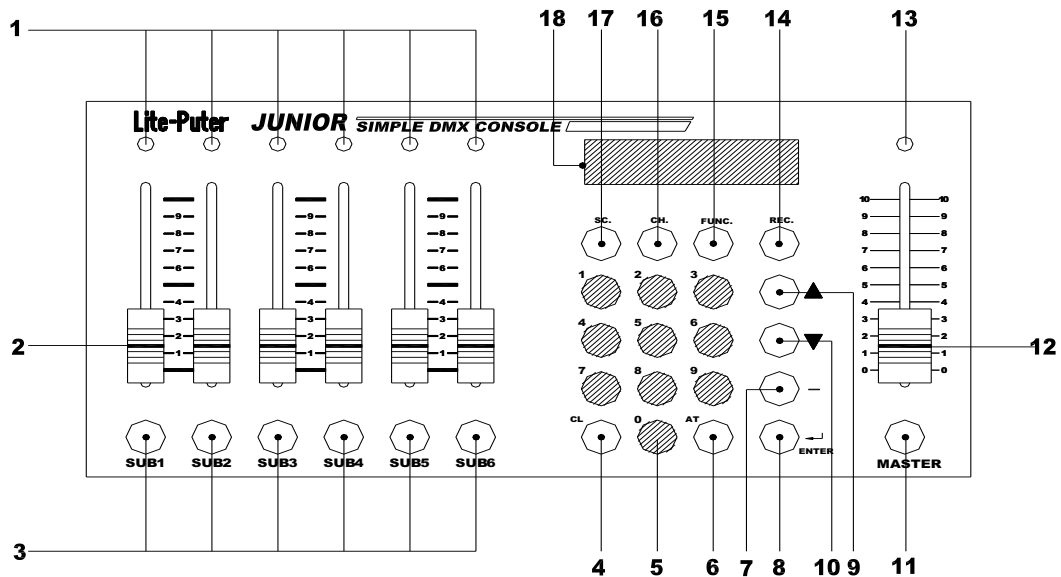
1

18 17 16 15 14 13

Lite-Puter JUNIOR SIMPLE DMX CONSOLE

9 8 7 6 4 3 2 1

9 8 7 6 4 3 2 1

9 8 7 6 4 3 2 1

SC. CH. FUNC. REC.

1 2 3

4 5 6

7 8 9

CL 0 AT

ENTER

10 9 8 7 6 5 4 3 2 1 0

10 9 8 7 6 5 4 3 2 1 0

2

12

SUB1 SUB2 SUB3 SUB4 SUB5 SUB6

MASTER

3

4 5 6 7 8 10 9 11